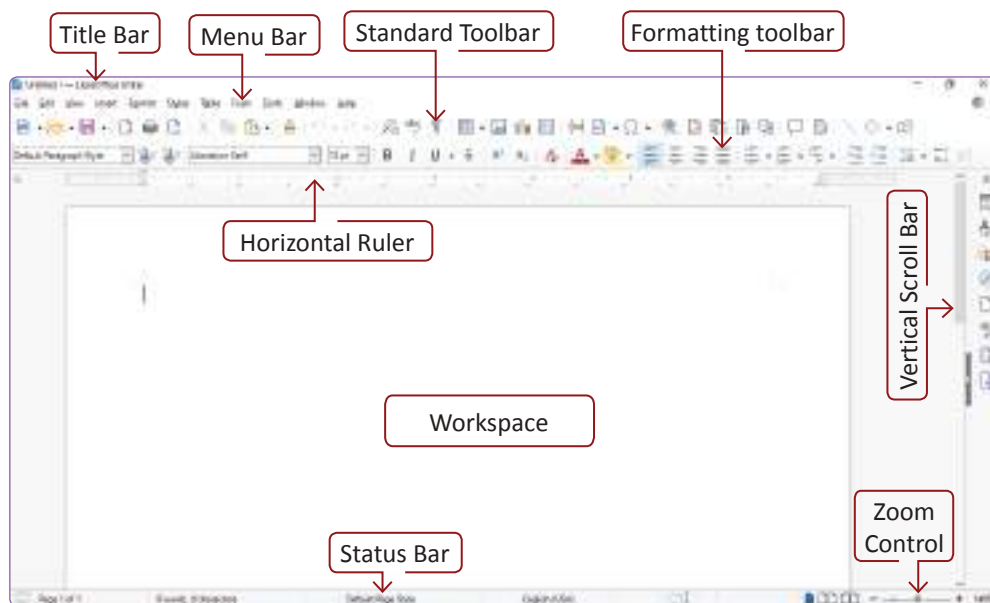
Title Bar

Menu Bar

Standard Toolbar

Formatting toolbar

Untitled 1 — LibreOffice Writer

File Edit View Insert Format Styles Table Form Tools Window Help

Default Paragraph Style

Liberation Serif

12 pt

Horizontal Ruler

Vertical Scroll Bar

Workspace

Zoom Control

Status Bar

Page 1 of 1

0 words, 0 characters

Default Page Style

English (USA)

100%